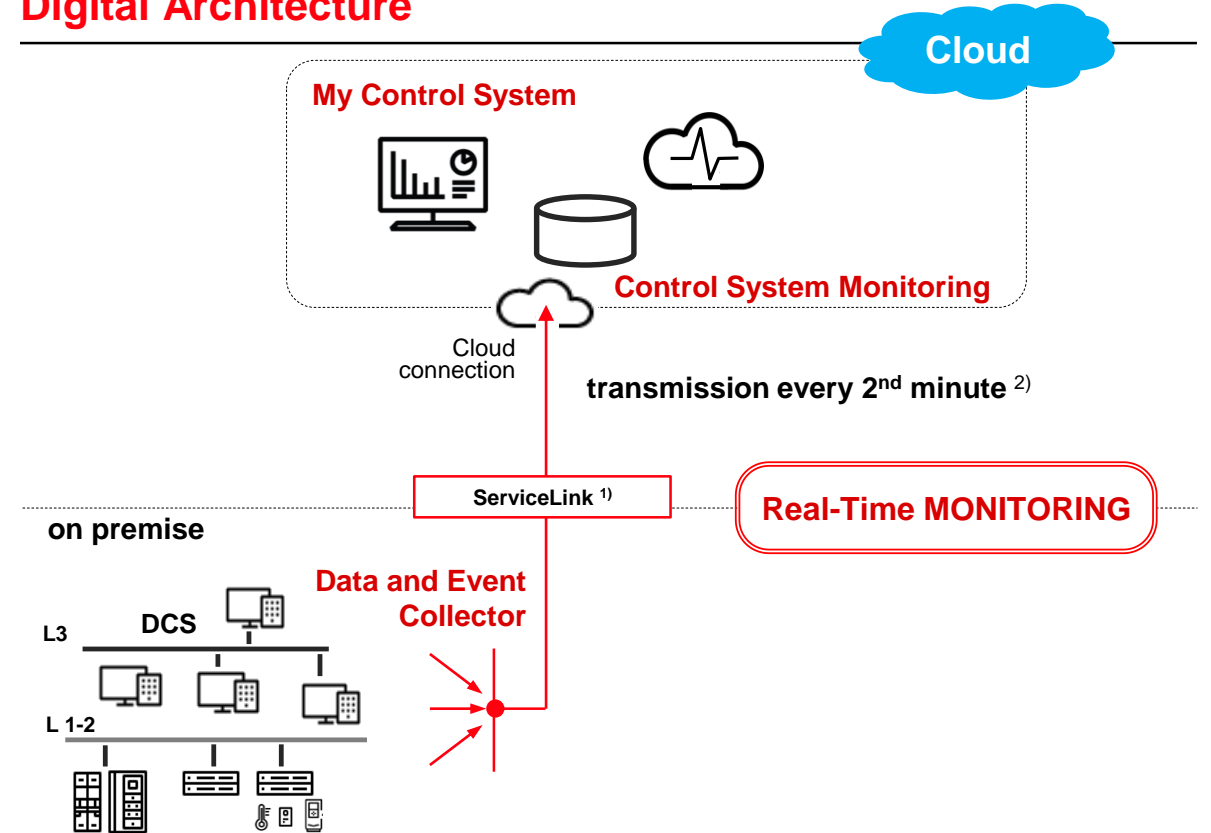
Digital Architecture

Cloud

My Control System

Control System Monitoring

Cloud connection

transmission every 2$^{nd}$ minute $^{2)}$

ServiceLink $^{1)}$

Real-Time MONITORING

on premise

Data and Event Collector

DCS

L3

L 1-2